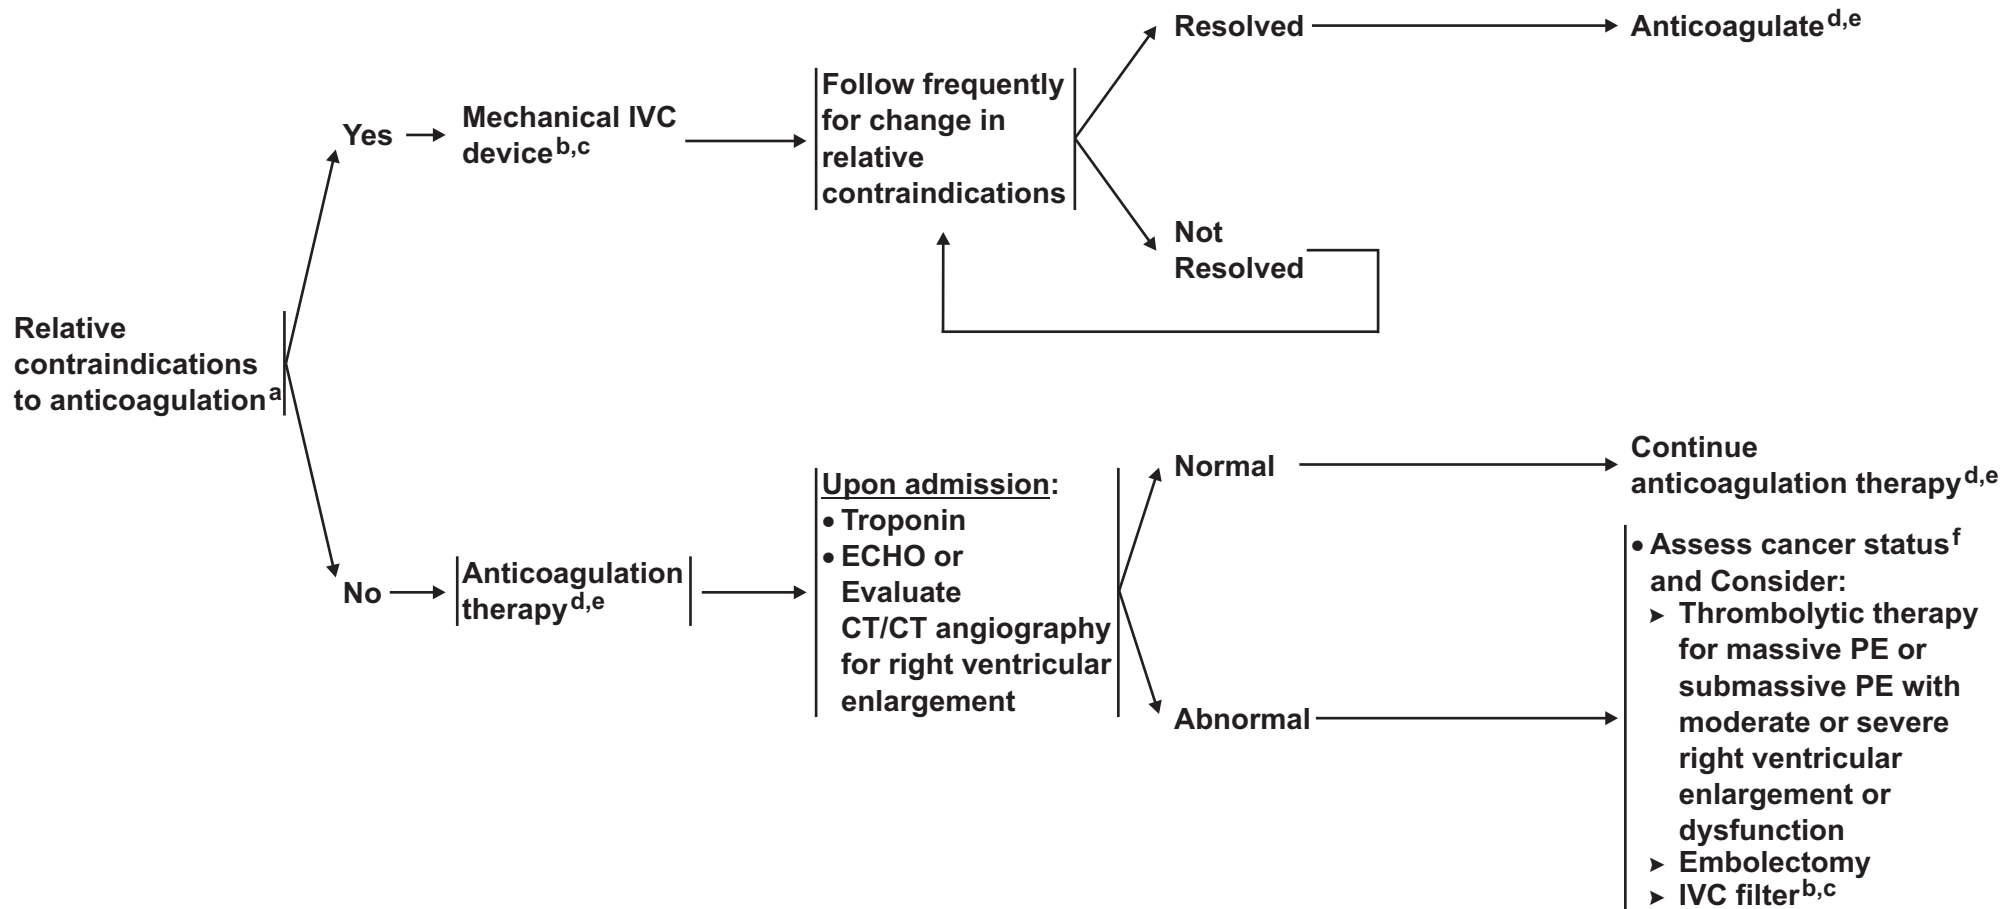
Relative contraindications to anticoagulation$^{a}$

Yes → Mechanical IVC device$^{b,c}$

Follow frequently for change in relative contraindications

Resolved → Anticoagulate$^{d,e}$

Not Resolved

No → Anticoagulation therapy$^{d,e}$

Upon admission:
• Troponin
• ECHO or Evaluate CT/CT angiography for right ventricular enlargement

Normal → Continue anticoagulation therapy$^{d,e}$

Abnormal →
• Assess cancer status$^{f}$ and Consider:
➤ Thrombolytic therapy for massive PE or submassive PE with moderate or severe right ventricular enlargement or dysfunction
➤ Embolectomy
➤ IVC filter$^{b,c}$